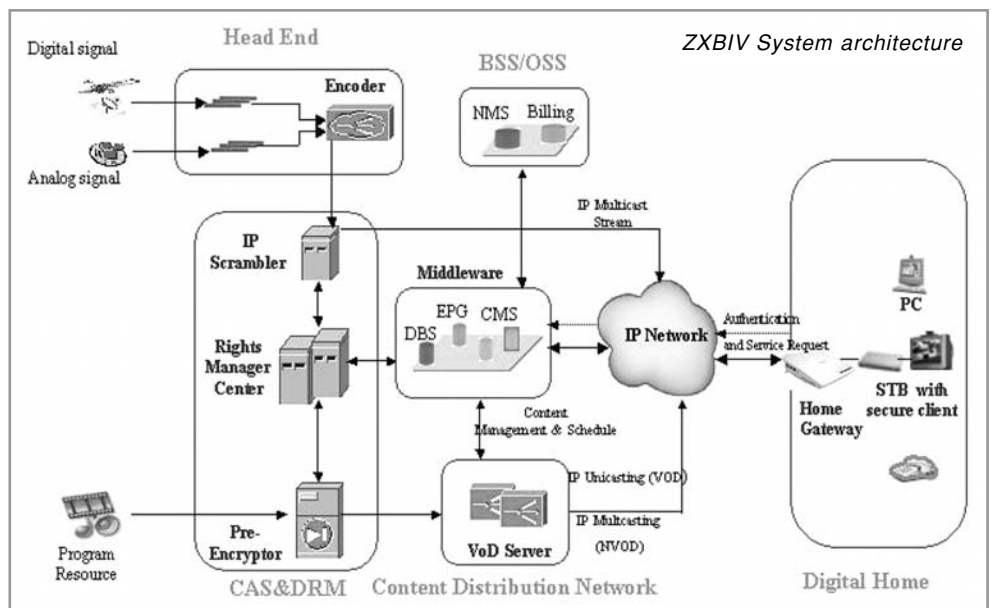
ZXBIV System architecture

Digital signal

Analog signal

Head End

Encoder

BSS/OSS

NMS

Billing

IP Multicast Stream

IP Scrambler

Middleware

EPG

CMS

DBS

IP Network

Authentication and Service Request

PC

Rights Manager Center

STB with secure client

Home Gateway

Content Management & Schedule

IP Unicasting (VOD)

IP Multcasting (NVOD)

Program Resource

Pre-Encryptor

VoD Server

CAS&DRM

Content Distribution Network

Digital Home